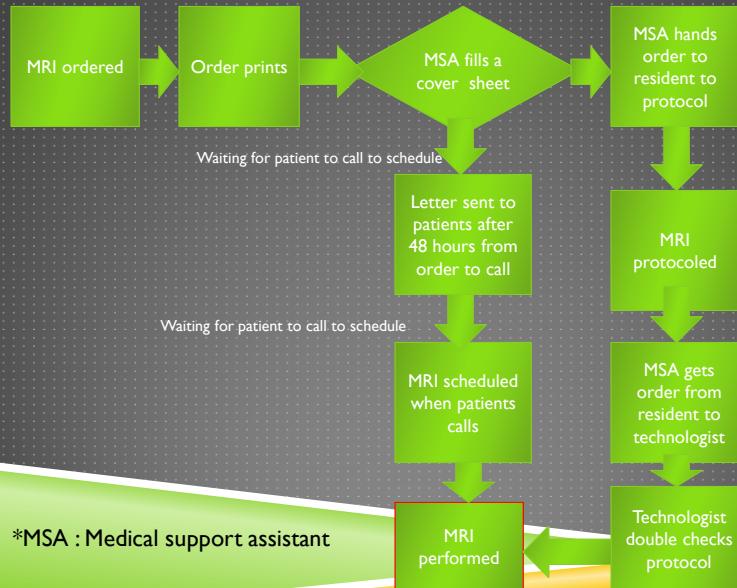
MRI ordered

Order prints

MSA fills a cover sheet

MSA hands order to resident to protocol

Waiting for patient to call to schedule

Letter sent to patients after 48 hours from order to call

MRI protocoled

Waiting for patient to call to schedule

MRI scheduled when patients calls

MSA gets order from resident to technologist

*MSA : Medical support assistant

MRI performed

Technologist double checks protocol